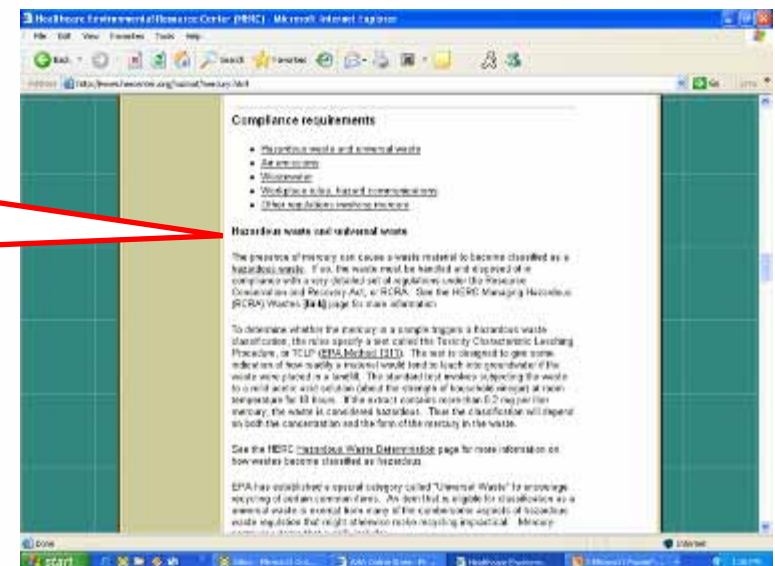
Healthcare Environmental Resource Center (HERC) - Microsoft Internet Explorer

File Edit View Favorites Tools Help

Back Search Favorites

Address http://www.hercenter.org/hazmat/mercury.html

Go

Compliance requirements

- Hazardous waste and universal waste
- Air emissions
- Wastewater
- Workplace rules, hazard communications
- Other regulations involving mercury

Hazardous waste and universal waste

The presence of mercury can cause a waste material to become classified as a hazardous waste. If so, the waste must be handled and disposed of in compliance with a very detailed set of regulations under the Resource Conservation and Recovery Act, or RCRA. See the HERC Managing Hazardous (RCRA) Wastes [link] page for more information.

To determine whether the mercury in a sample triggers a hazardous waste classification, the rules specify a test called the Toxicity Characteristic Leaching Procedure, or TCLP (EPA Method 1311). The test is designed to give some indication of how readily a material would tend to leach into groundwater if the waste were placed in a landfill. The standard test involves subjecting the waste to a mild acetic acid solution (about the strength of household vinegar) at room temperature for 18 hours. If the extract contains more than 0.2 mg per liter mercury, the waste is considered hazardous. Thus the classification will depend on both the concentration and the form of the mercury in the waste.

See the HERC Hazardous Waste Determination page for more information on how wastes become classified as hazardous.

EPA has established a special category called "Universal Waste" to encourage recycling of certain common items. An item that is eligible for classification as a universal waste is exempt from many of the cumbersome aspects of hazardous waste regulation that might otherwise render recycling impractical. Mercury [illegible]

Done

Internet

start